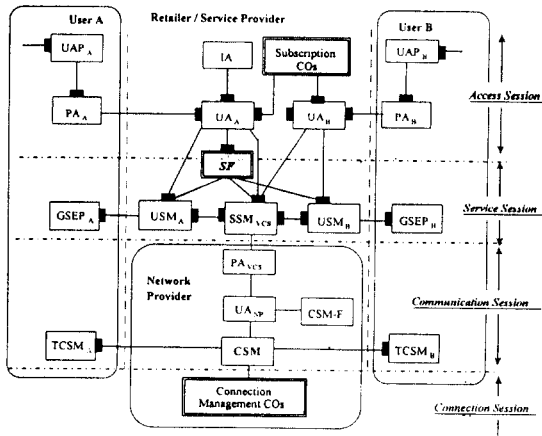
User A

Retailer / Service Provider

User B

$UAP_A$

IA

Subscription COs

$UAP_B$

$PA_A$

$UA_A$

$UA_B$

$PA_B$

Access Session

SF

$GSEP_A$

$USM_A$

$SSM_{VCS}$

$USM_B$

$GSEP_B$

Service Session

$PA_{VCS}$

Network Provider

$UA_{NP}$

CSM-F

Communication Session

$TCSM_A$

CSM

$TCSM_B$

Connection Management COs

Connection Session